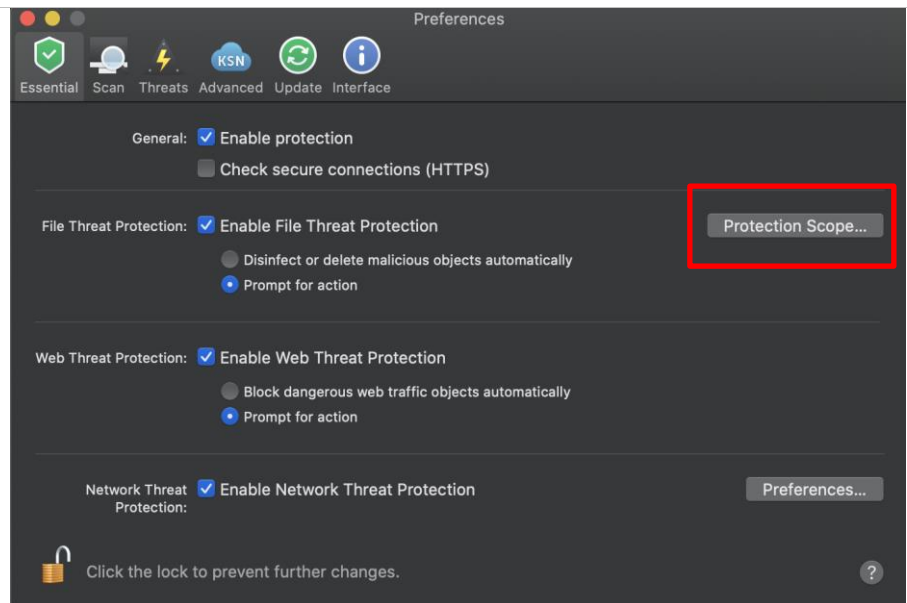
Preferences

KSN

Essential Scan Threats Advanced Update Interface

General: Enable protection

Check secure connections (HTTPS)

File Threat Protection: Enable File Threat Protection

Protection Scope...

Disinfect or delete malicious objects automatically

Prompt for action

Web Threat Protection: Enable Web Threat Protection

Block dangerous web traffic objects automatically

Prompt for action

Network Threat Protection: Enable Network Threat Protection

Preferences...

Click the lock to prevent further changes.

?